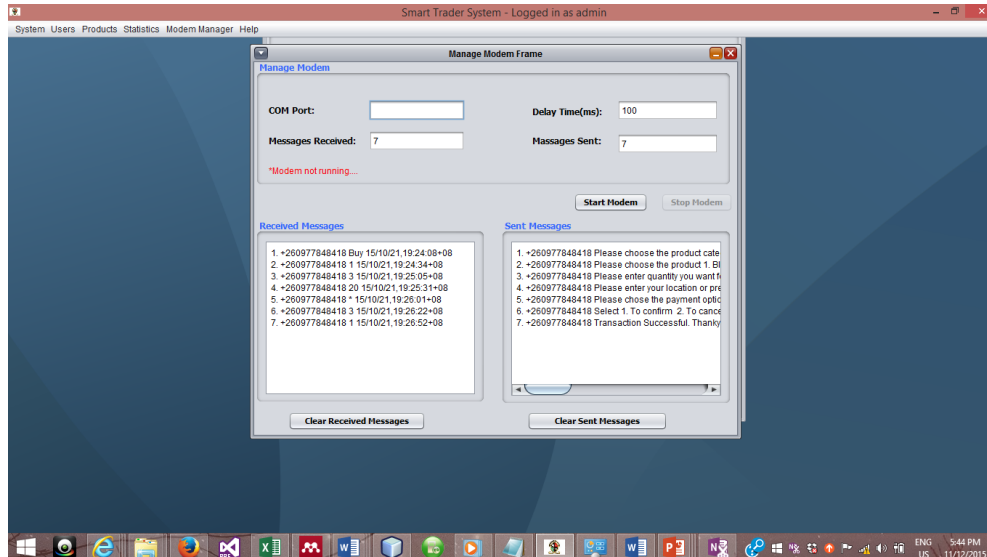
Smart Trader System - Logged in as admin

System Users Products Statistics Modem Manager Help

Manage Modem Frame

Manage Modem

COM Port:

Delay Time(ms): 100

Messages Received: 7

Massages Sent: 7

*Modem not running....

Start Modem

Stop Modem

Received Messages

1. +260977848418 Buy 15/10/21,19:24:08+08
2. +260977848418 1 15/10/21,19:24:34+08
3. +260977848418 3 15/10/21,19:25:05+08
4. +260977848418 20 15/10/21,19:25:31+08
5. +260977848418 * 15/10/21,19:26:01+08
6. +260977848418 3 15/10/21,19:26:22+08
7. +260977848418 1 15/10/21,19:26:52+08

Sent Messages

1. +260977848418 Please choose the product cate
2. +260977848418 Please choose the product 1. B
3. +260977848418 Please enter quantity you want f
4. +260977848418 Please enter your location or pre
5. +260977848418 Please chose the payment optic
6. +260977848418 Select 1. To confirm 2. To cance
7. +260977848418 Transaction Successful. Thanky

Clear Received Messages

Clear Sent Messages

ENG US 5:44 PM 11/12/2015